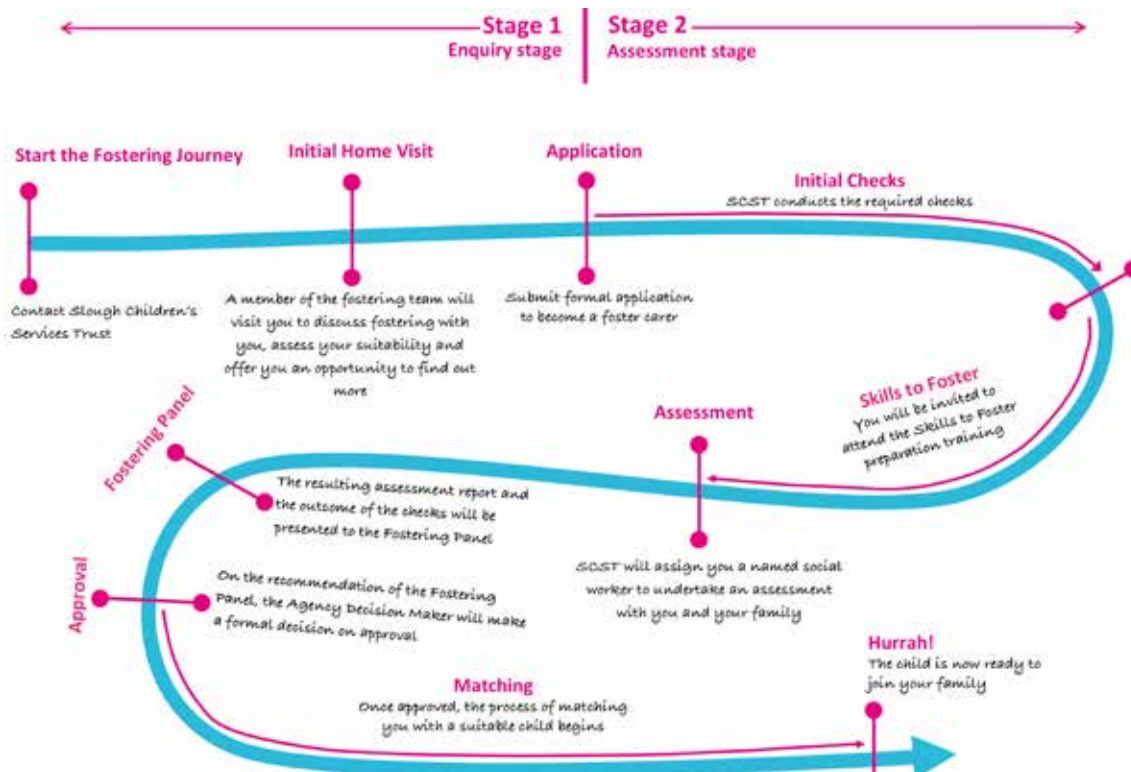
Stage 1
Enquiry stage

Stage 2
Assessment stage

Start the Fostering Journey

Contact Slough Children's Services Trust

Initial Home Visit

A member of the fostering team will visit you to discuss fostering with you, assess your suitability and offer you an opportunity to find out more

Application

Submit formal application to become a foster carer

Initial Checks
SCST conducts the required checks

Skills to Foster
You will be invited to attend the Skills to Foster preparation training

Assessment

SCST will assign you a named social worker to undertake an assessment with you and your family

Fostering Panel

The resulting assessment report and the outcome of the checks will be presented to the Fostering Panel

Approval

On the recommendation of the Fostering Panel, the Agency Decision Maker will make a formal decision on approval

Matching
Once approved, the process of matching you with a suitable child begins

Hurrah!
The child is now ready to join your family